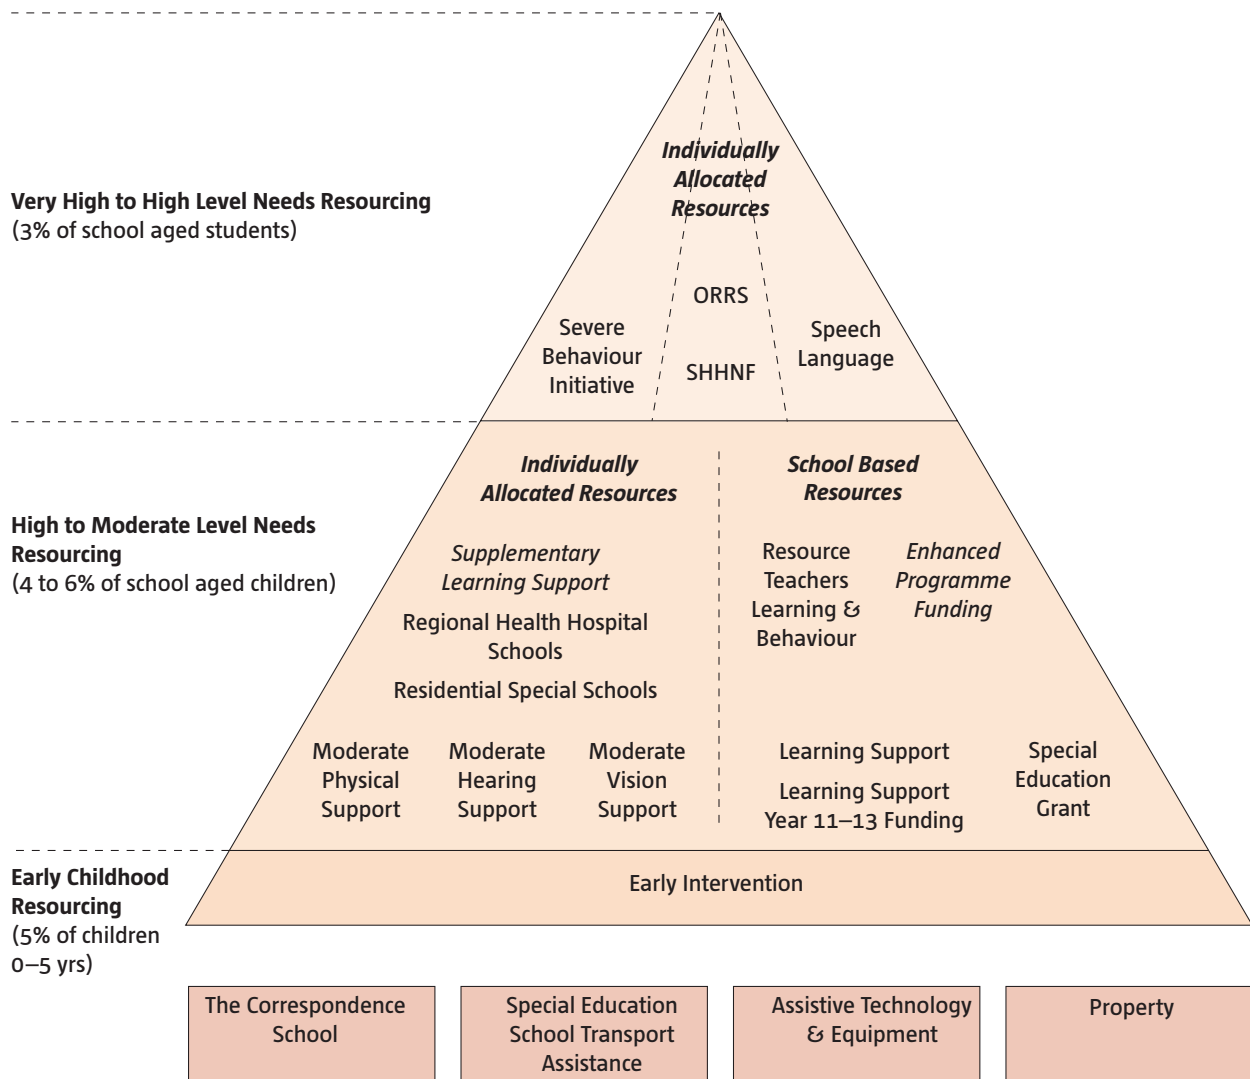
Very High to High Level Needs Resourcing
(3% of school aged students)

Individually Allocated Resources

ORRS

SHHNF

Severe Behaviour Initiative

Speech Language

High to Moderate Level Needs Resourcing
(4 to 6% of school aged children)

Individually Allocated Resources

Supplementary Learning Support

Regional Health Hospital Schools

Residential Special Schools

Moderate Physical Support

Moderate Hearing Support

Moderate Vision Support

School Based Resources

Resource Teachers Learning & Behaviour

Enhanced Programme Funding

Learning Support

Learning Support Year 11–13 Funding

Special Education Grant

Early Childhood Resourcing
(5% of children 0–5 yrs)

Early Intervention

The Correspondence School

Special Education School Transport Assistance

Assistive Technology & Equipment

Property